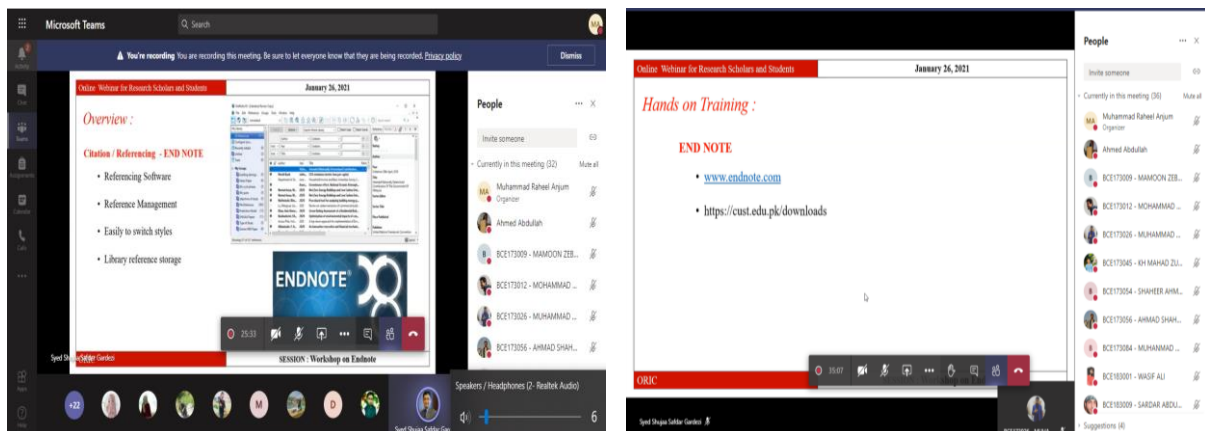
Microsoft Teams

Search

MA

Activity

Chat

Teams

Assignments

Calendar

Calls

Apps

Help

You're recording You are recording this meeting. Be sure to let everyone know that they are being recorded. Privacy policy

Dismiss

Online Webinar for Research Scholars and Students

January 26, 2021

Overview :

Citation / Referencing - END NOTE

• Referencing Software

• Reference Management

• Easily to switch styles

• Library reference storage

ENDNOTE®

25:33

SESSION : Workshop on Endnote

Syed Shujaa Safdar Gardezi

+22

M

D

Speakers / Headphones (2- Realtek Audio)

6

People

Invite someone

Currently in this meeting (32)

Mute all

Muhammad Raheel Anjum

Organizer

Ahmed Abdullah

BCE173009 - MAMOON ZEB...

BCE173012 - MOHAMMAD ...

BCE173026 - MUHAMMAD ...

BCE173056 - AHMAD SHAH...

Online Webinar for Research Scholars and Students

January 26, 2021

Hands on Training :

END NOTE

• www.endnote.com

• https://cust.edu.pk/downloads

ORIC

35:07

Syed Shujaa Safdar Gardezi

People

Invite someone

Currently in this meeting (36)

Mute all

Muhammad Raheel Anjum

Organizer

Ahmed Abdullah

BCE173009 - MAMOON ZEB...

BCE173012 - MOHAMMAD ...

BCE173026 - MUHAMMAD ...

BCE173045 - KH MAHAD ZU...

BCE173054 - SHAHEER AHM...

BCE173056 - AHMAD SHAH...

BCE173084 - MUHAMMAD ...

BCE183001 - WASIF ALI

BCE183009 - SARDAR ABDU...

Suggestions (4)